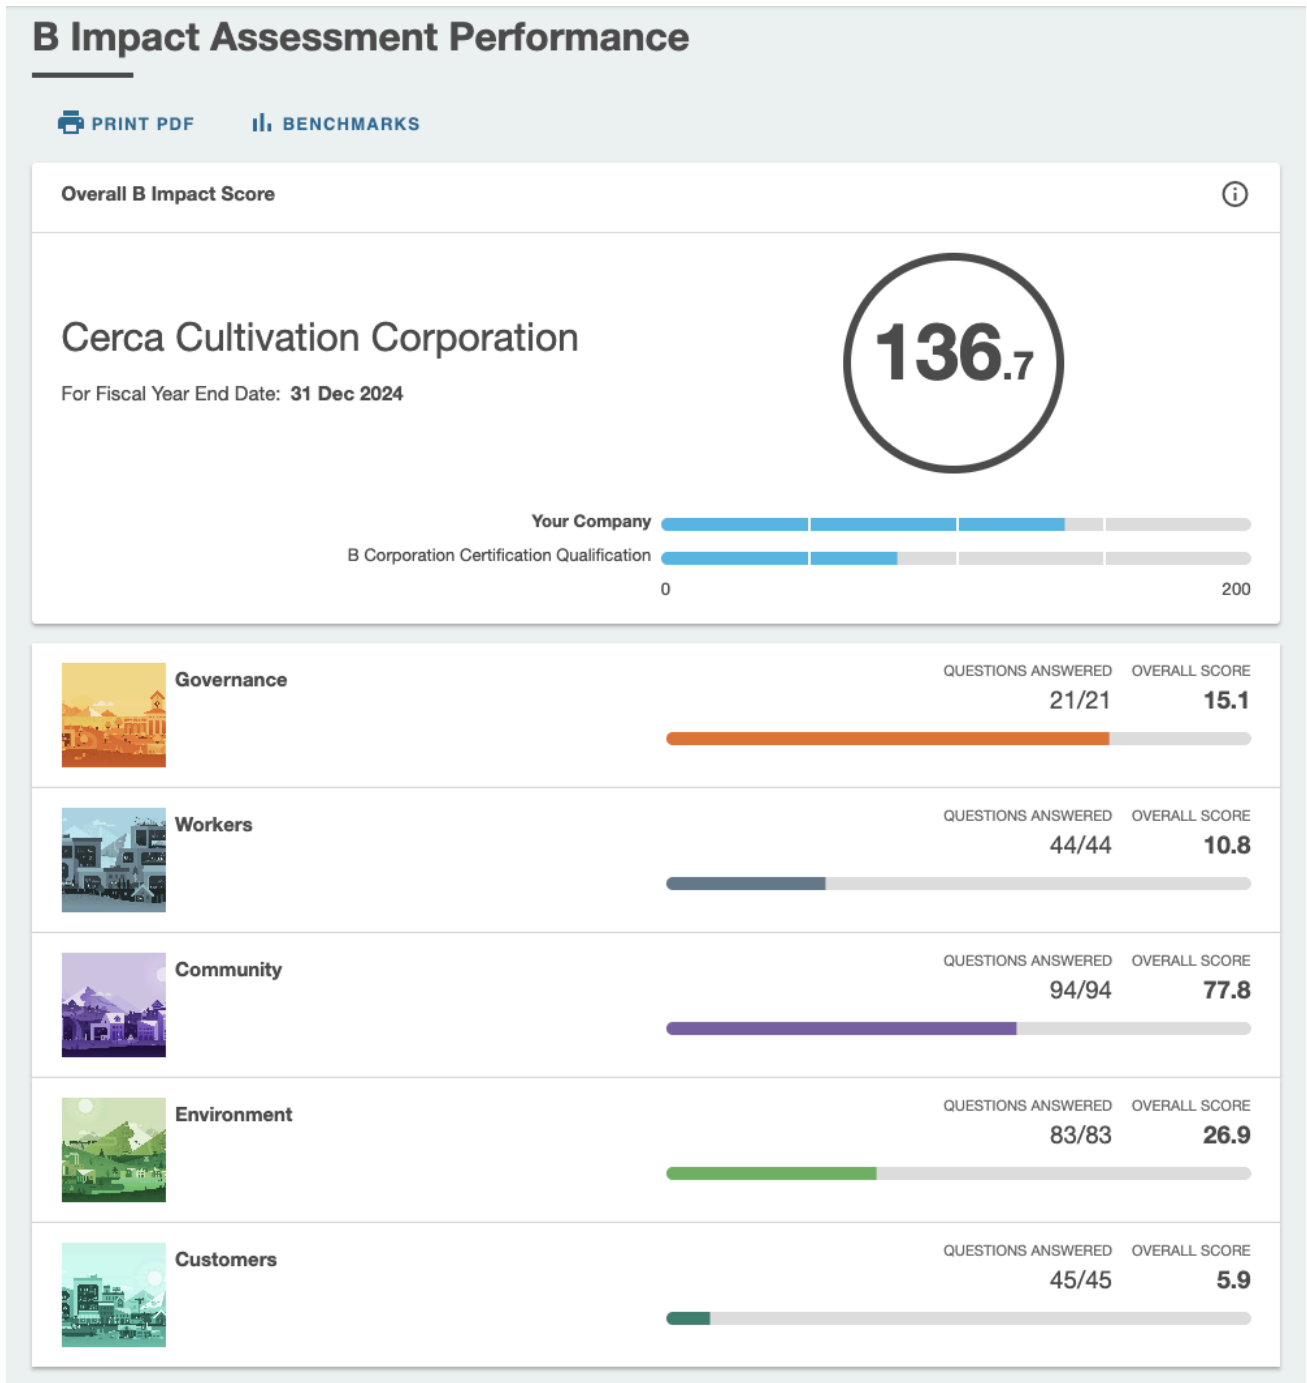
B Impact Assessment Performance

PRINT PDF BENCHMARKS

Overall B Impact Score

Cerca Cultivation Corporation

For Fiscal Year End Date: 31 Dec 2024

136.7

Your Company

B Corporation Certification Qualification

0 200

Governance

QUESTIONS ANSWERED 21/21

OVERALL SCORE 15.1

Workers

QUESTIONS ANSWERED 44/44

OVERALL SCORE 10.8

Community

QUESTIONS ANSWERED 94/94

OVERALL SCORE 77.8

Environment

QUESTIONS ANSWERED 83/83

OVERALL SCORE 26.9

Customers

QUESTIONS ANSWERED 45/45

OVERALL SCORE 5.9